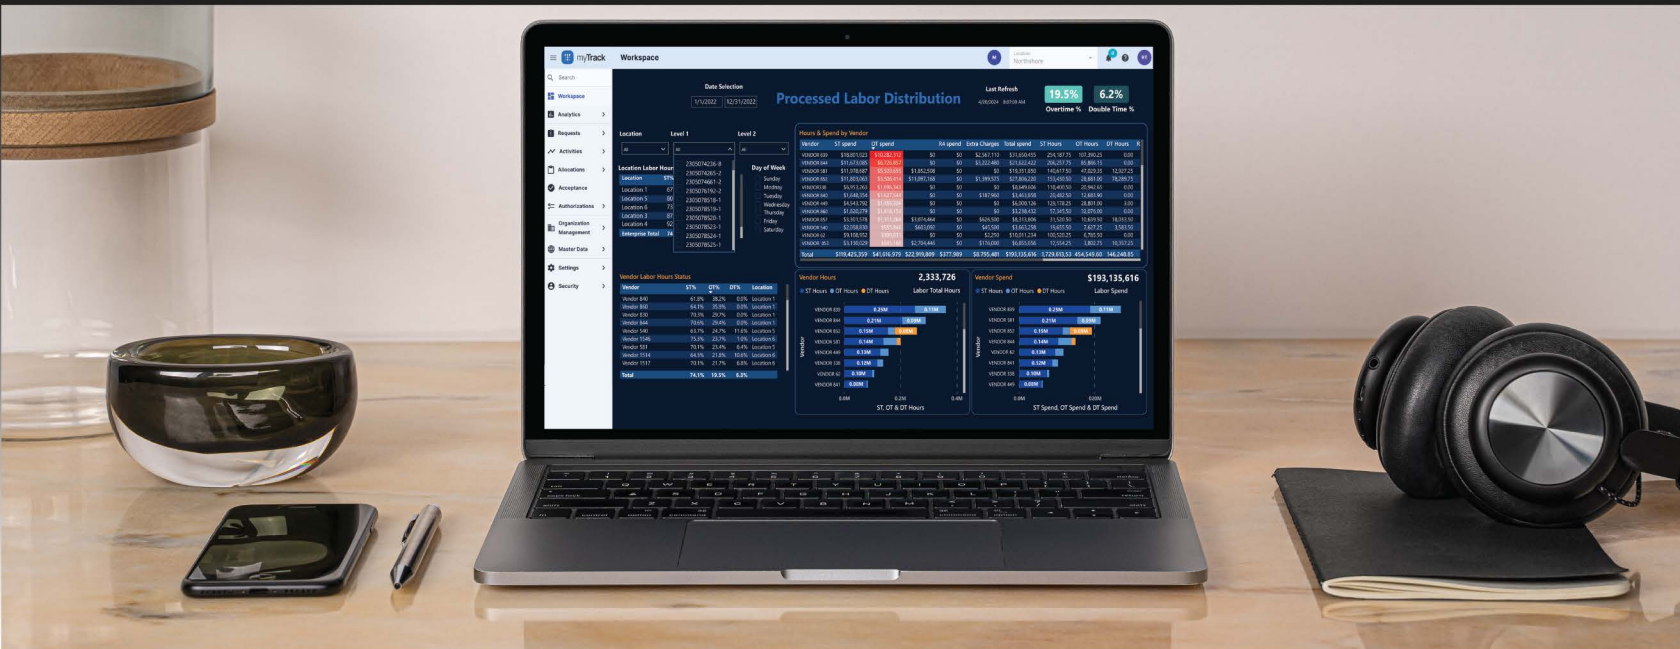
myTrack Workspace

Search
Workspace
Analytics
Requests
Activities
Allocations
Acceptance
Authorizations
Organization Management
Master Data
Settings
Security

Date Selection
1/1/2022 12/31/2022

Processed Labor Distribution

Last Refresh

19.5% Overtime %
6.2% Double Time %

Location Level 1 Level 2

Location Labor Hours

Day of Week
Sunday
Monday
Tuesday
Wednesday
Thursday
Friday
Saturday

Hours & Spend by Vendor

Vendor Labor Hours Status

Vendor Hours 2,333,726
Labor Total Hours
ST, OT & DT Hours

Vendor Spend $193,135,616
Labor Spend
ST Spend, OT Spend & DT Spend